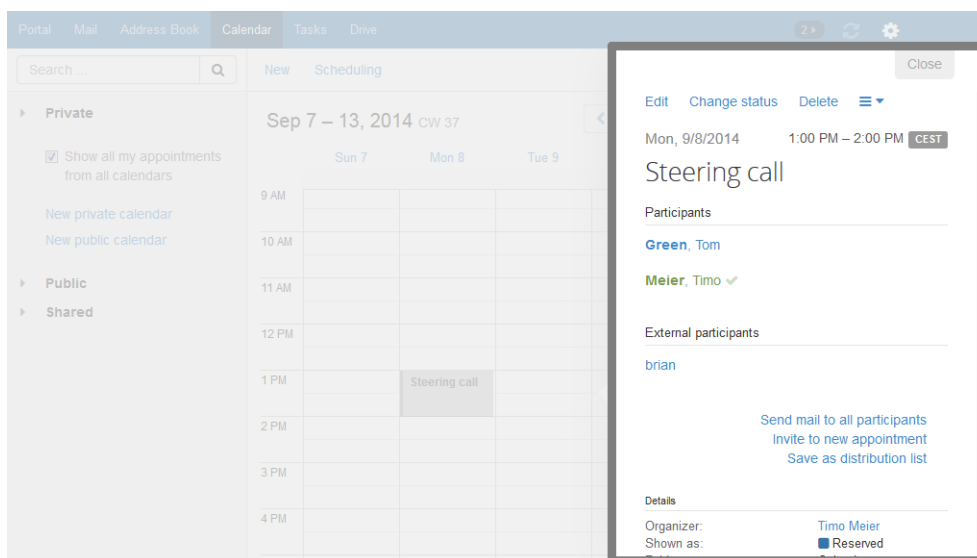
Portal Mail Address Book Calendar Tasks Drive

2

Search ...

Private

Show all my appointments from all calendars

New private calendar

New public calendar

Public

Shared

New Scheduling

Sep 7 – 13, 2014 CW 37

Sun 7 Mon 8 Tue 9

9 AM

10 AM

11 AM

12 PM

1 PM

2 PM

3 PM

4 PM

Steering call

Close

Edit Change status Delete

Mon, 9/8/2014 1:00 PM – 2:00 PM CEST

Steering call

Participants

Green, Tom

Meier, Timo

External participants

brian

Send mail to all participants
Invite to new appointment
Save as distribution list

Details

Organizer: Timo Meier
Shown as: Reserved